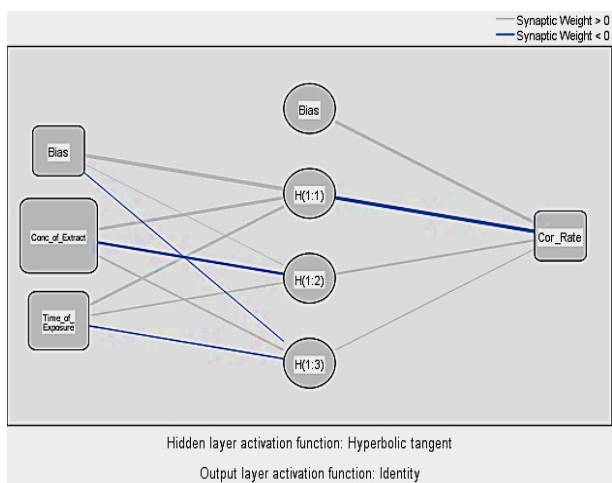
Synaptic Weight > 0
Synaptic Weight < 0

Bias

Conc_of_Extract

Time_of_Exposure

Bias

H(1:1)

H(1:2)

H(1:3)

Cor_Rate

Hidden layer activation function: Hyperbolic tangent

Output layer activation function: Identity